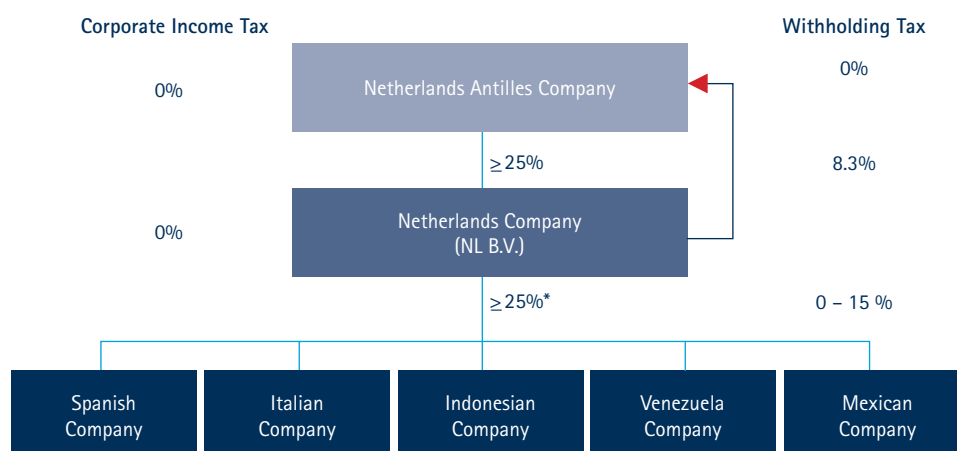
Corporate Income Tax

Withholding Tax

0%

Netherlands Antilles Company

0%

$\geq$25%

8.3%

0%

Netherlands Company (NL B.V.)

$\geq$25%*

0 – 15 %

Spanish Company

Italian Company

Indonesian Company

Venezuela Company

Mexican Company